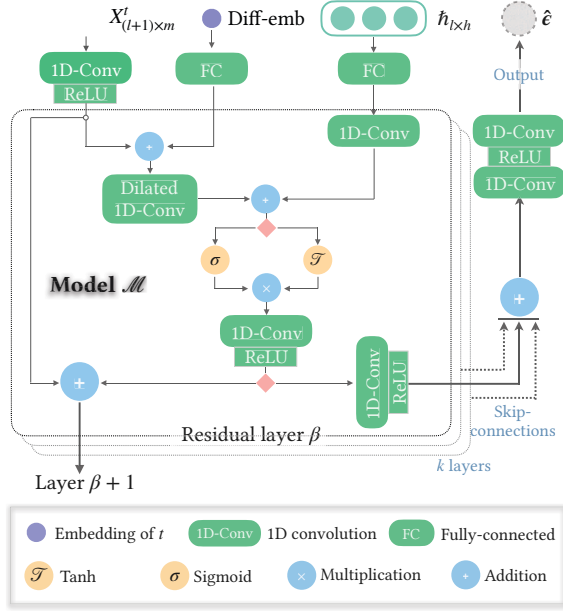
$X^t_{(l+1)\times m}$

Diff-emb

$\hbar_{l\times h}$

$\hat{\epsilon}$

1D-Conv

ReLU

FC

FC

Output

1D-Conv

1D-Conv

ReLU

1D-Conv

+

Dilated 1D-Conv

+

$\sigma$

$\mathscr{T}$

Model $\mathscr{M}$

×

+

1D-Conv

ReLU

1D-Conv

ReLU

+

Residual layer $\beta$

Skip-connections

$k$ layers

Layer $\beta+1$

Embedding of $t$

1D-Conv 1D convolution

FC Fully-connected

$\mathscr{T}$ Tanh

$\sigma$ Sigmoid

× Multiplication

+ Addition